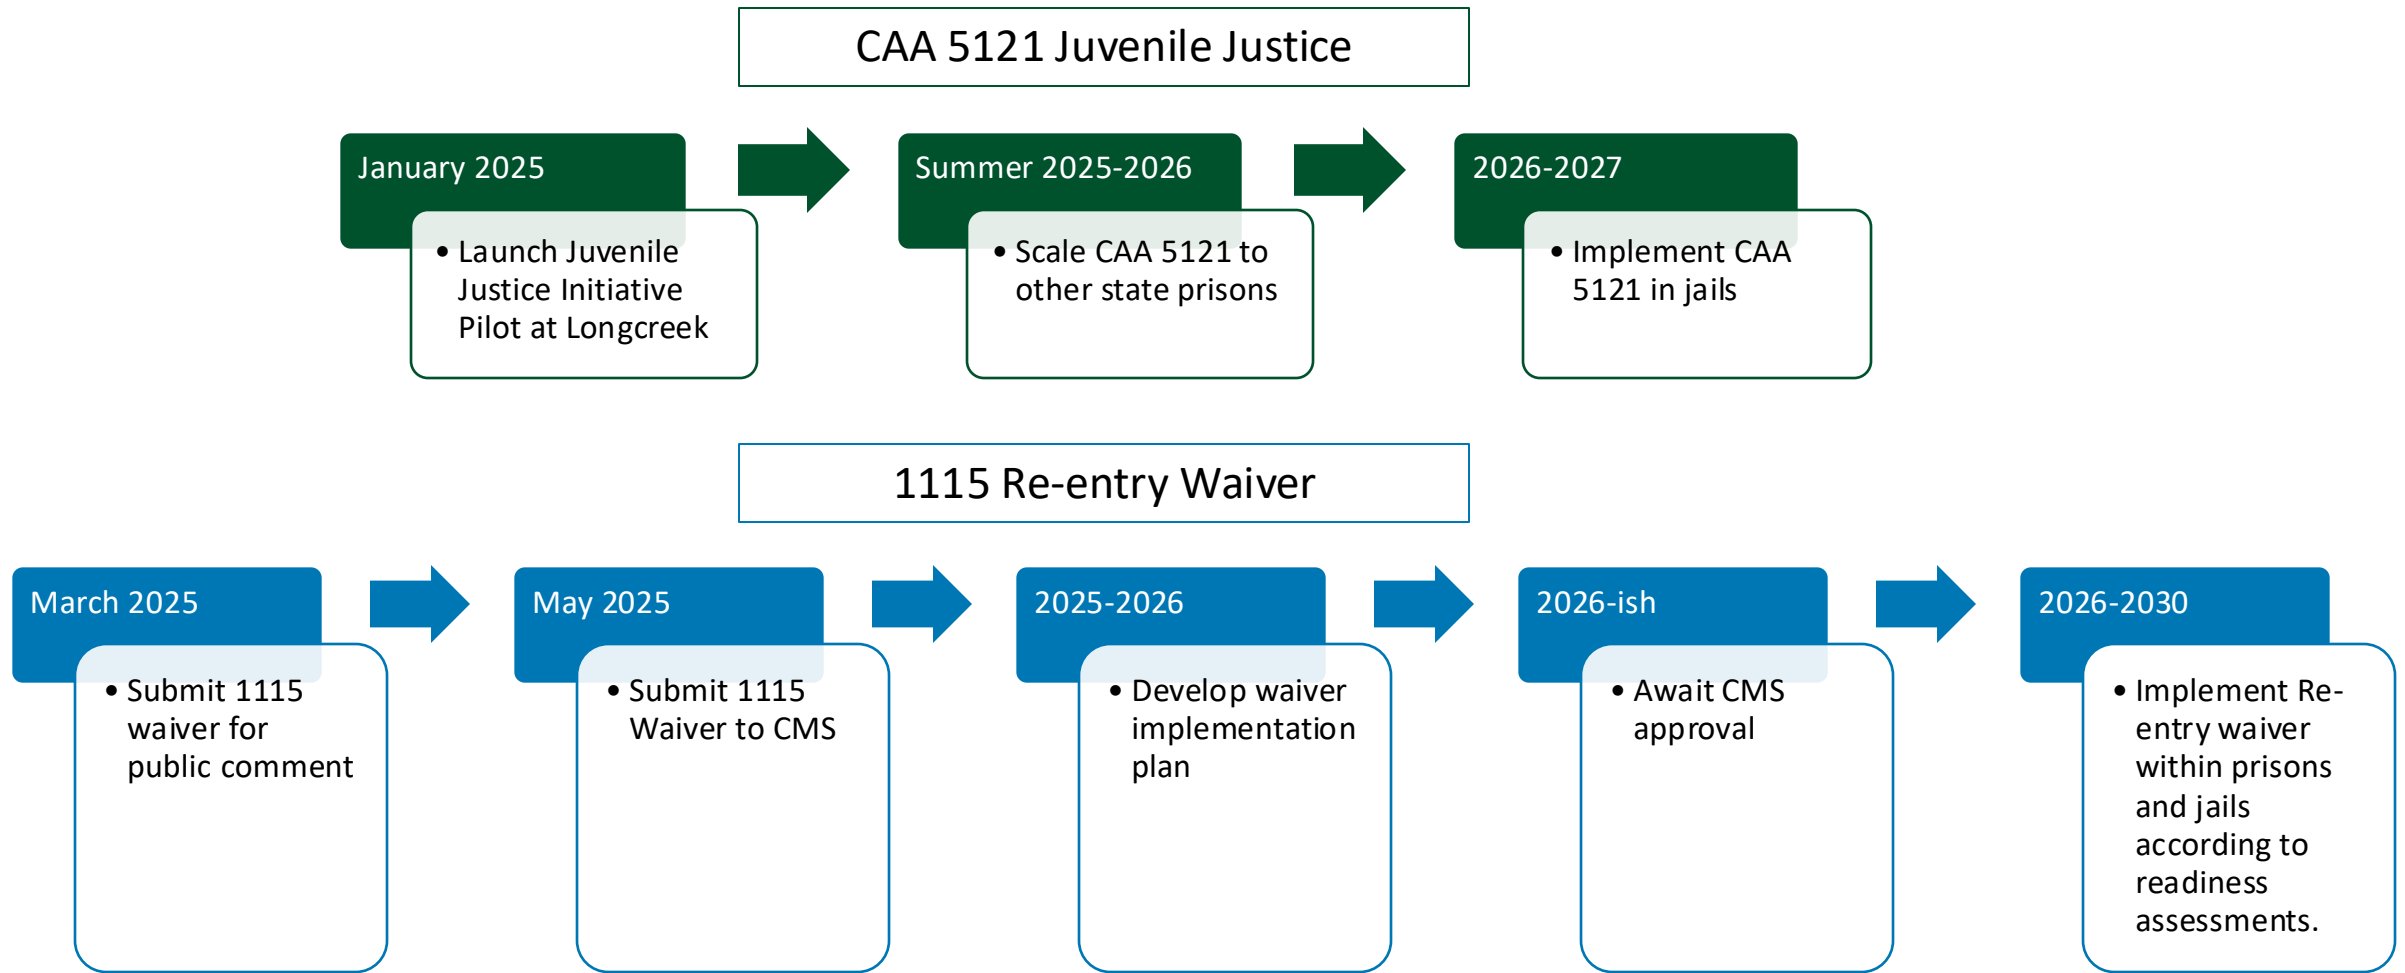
CAA 5121 Juvenile Justice

January 2025

• Launch Juvenile Justice Initiative Pilot at Longcreek

Summer 2025-2026

• Scale CAA 5121 to other state prisons

2026-2027

• Implement CAA 5121 in jails

1115 Re-entry Waiver

March 2025

• Submit 1115 waiver for public comment

May 2025

• Submit 1115 Waiver to CMS

2025-2026

• Develop waiver implementation plan

2026-ish

• Await CMS approval

2026-2030

• Implement Re-entry waiver within prisons and jails according to readiness assessments.